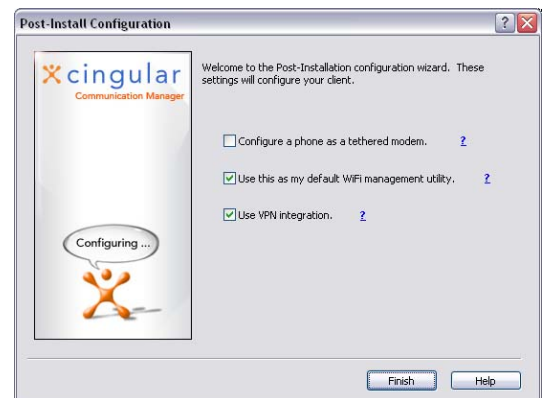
Post-Install Configuration

cingular
Communication Manager

Configuring ...

Welcome to the Post-Installation configuration wizard. These settings will configure your client.

Configure a phone as a tethered modem. ?

Use this as my default WiFi management utility. ?

Use VPN integration. ?

Finish

Help